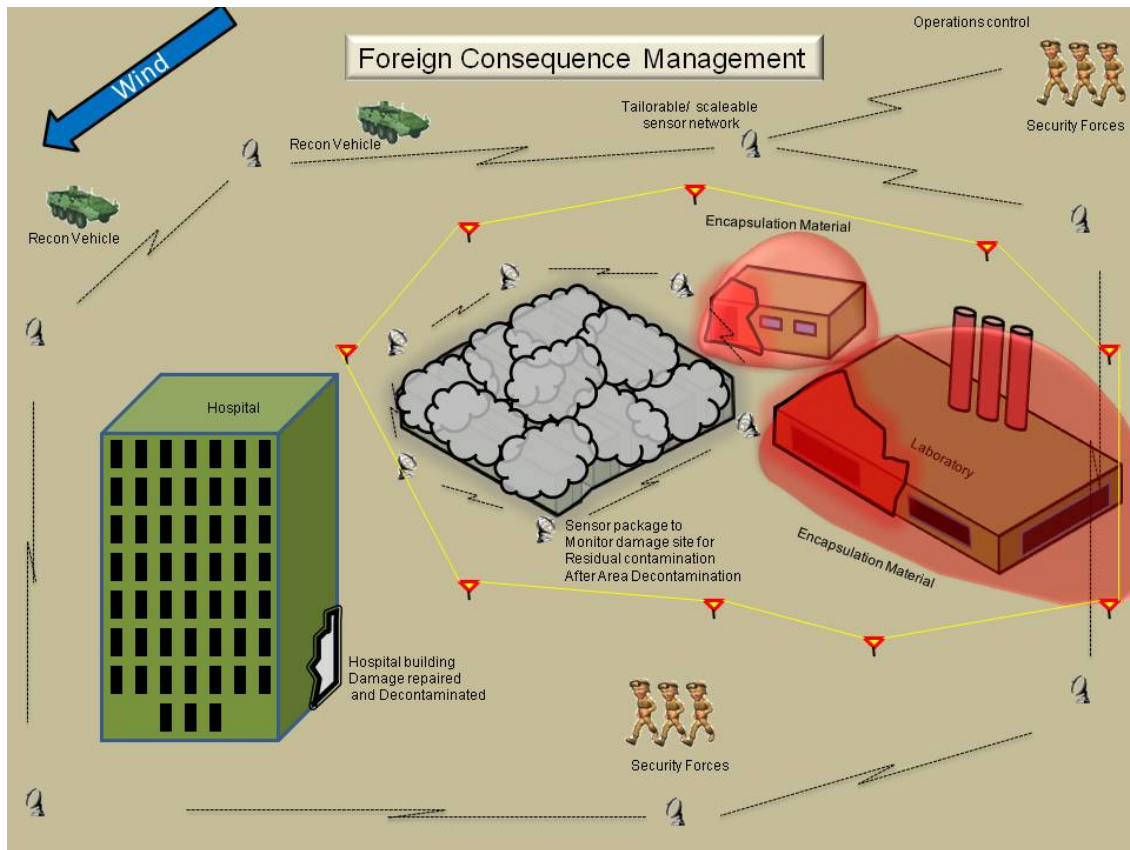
Wind

Foreign Consequence Management

Operations control

Security Forces

Tailorable/ scaleable sensor network

Recon Vehicle

Recon Vehicle

Encapsulation Material

Hospital

Laboratory

Sensor package to Monitor damage site for Residual contamination After Area Decontamination

Encapsulation Material

Hospital building Damage repaired and Decontaminated

Security Forces